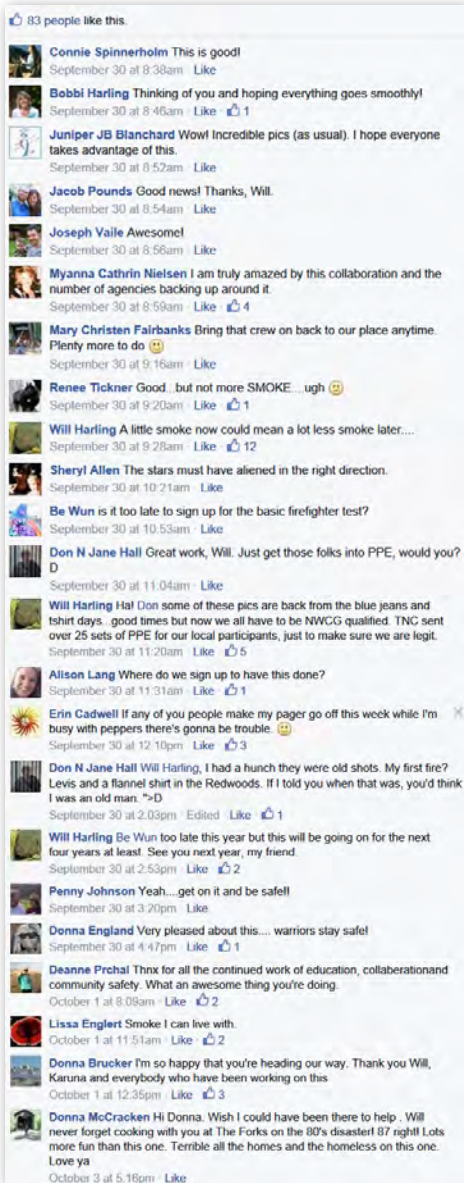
83 people like this.

Connie Spinnerholm This is good!
September 30 at 8:38am · Like

Bobbi Harling Thinking of you and hoping everything goes smoothly!
September 30 at 8:46am · Like · 1

Juniper JB Blanchard Wow! Incredible pics (as usual). I hope everyone takes advantage of this.
September 30 at 8:52am · Like

Jacob Pounds Good news! Thanks, Will.
September 30 at 8:54am · Like

Joseph Vaile Awesome!
September 30 at 8:56am · Like

Myanna Cathrin Nielsen I am truly amazed by this collaboration and the number of agencies backing up around it.
September 30 at 8:59am · Like · 4

Mary Christen Fairbanks Bring that crew on back to our place anytime. Plenty more to do
September 30 at 9:16am · Like

Renee Tickner Good...but not more SMOKE....ugh
September 30 at 9:20am · Like · 1

Will Harling A little smoke now could mean a lot less smoke later....
September 30 at 9:28am · Like · 12

Sheryl Allen The stars must have aliened in the right direction.
September 30 at 10:21am · Like

Be Wun is it too late to sign up for the basic firefighter test?
September 30 at 10:53am · Like

Don N Jane Hall Great work, Will. Just get those folks into PPE, would you? D
September 30 at 11:04am · Like

Will Harling Ha! Don some of these pics are back from the blue jeans and tshirt days...good times but now we all have to be NWCG qualified. TNC sent over 25 sets of PPE for our local participants, just to make sure we are legit.
September 30 at 11:20am · Like · 5

Alison Lang Where do we sign up to have this done?
September 30 at 11:31am · Like · 1

Erin Cadwell If any of you people make my pager go off this week while I'm busy with peppers there's gonna be trouble.
September 30 at 12:10pm · Like · 3

Don N Jane Hall Will Harling, I had a hunch they were old shots. My first fire? Levis and a flannel shirt in the Redwoods. If I told you when that was, you'd think I was an old man. ">D
September 30 at 2:03pm · Edited · Like · 1

Will Harling Be Wun too late this year but this will be going on for the next four years at least. See you next year, my friend.
September 30 at 2:53pm · Like · 2

Penny Johnson Yeah....get on it and be safe!!
September 30 at 3:20pm · Like

Donna England Very pleased about this.... warriors stay safe!
September 30 at 4:47pm · Like · 1

Deanne Prchal Thnx for all the continued work of education, collaberationand community safety. What an awesome thing you're doing.
October 1 at 8:09am · Like · 2

Lissa Englert Smoke I can live with.
October 1 at 11:51am · Like · 2

Donna Brucker I'm so happy that you're heading our way. Thank you Will, Karuna and everybody who have been working on this
October 1 at 12:35pm · Like · 3

Donna McCracken Hi Donna. Wish I could have been there to help . Will never forget cooking with you at The Forks on the 80's disaster! 87 right! Lots more fun than this one. Terrible all the homes and the homeless on this one. Love ya
October 3 at 5:16pm · Like